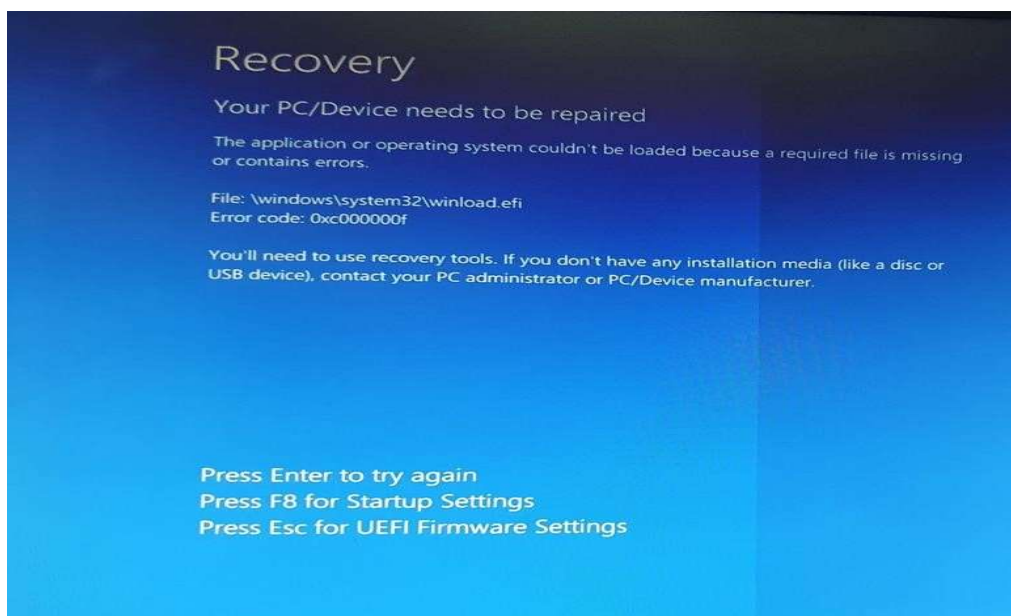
Recovery

Your PC/Device needs to be repaired

The application or operating system couldn't be loaded because a required file is missing or contains errors.

File: \windows\system32\winload.efi
Error code: 0xc000000f

You'll need to use recovery tools. If you don't have any installation media (like a disc or USB device), contact your PC administrator or PC/Device manufacturer.

Press Enter to try again
Press F8 for Startup Settings
Press Esc for UEFI Firmware Settings